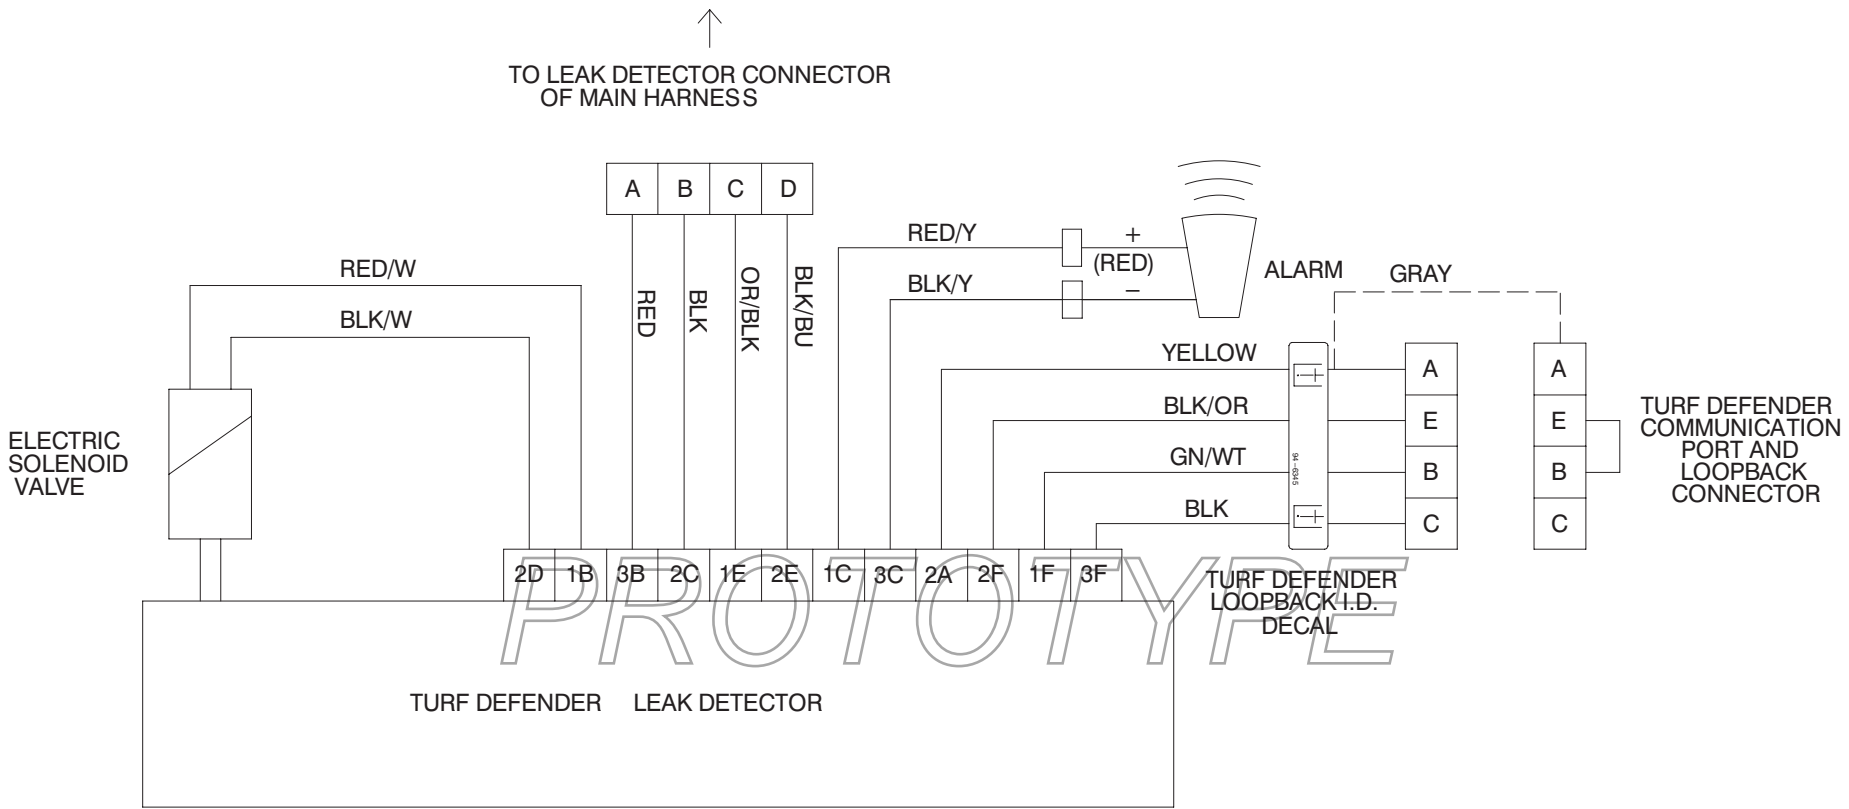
TO LEAK DETECTOR CONNECTOR OF MAIN HARNESS

A B C D

RED/W

BLK/W

RED

BLK

OR/BLK

BLK/BU

RED/Y

BLK/Y

+
(RED)
–

ALARM

GRAY

YELLOW

BLK/OR

GN/WT

BLK

94-6345

A
E
B
C

A
E
B
C

TURF DEFENDER COMMUNICATION PORT AND LOOPBACK CONNECTOR

ELECTRIC SOLENOID VALVE

2D 1B 3B 2C 1E 2E 1C 3C 2A 2F 1F 3F

TURF DEFENDER LOOPBACK I.D. DECAL

PROTOTYPE

TURF DEFENDER LEAK DETECTOR